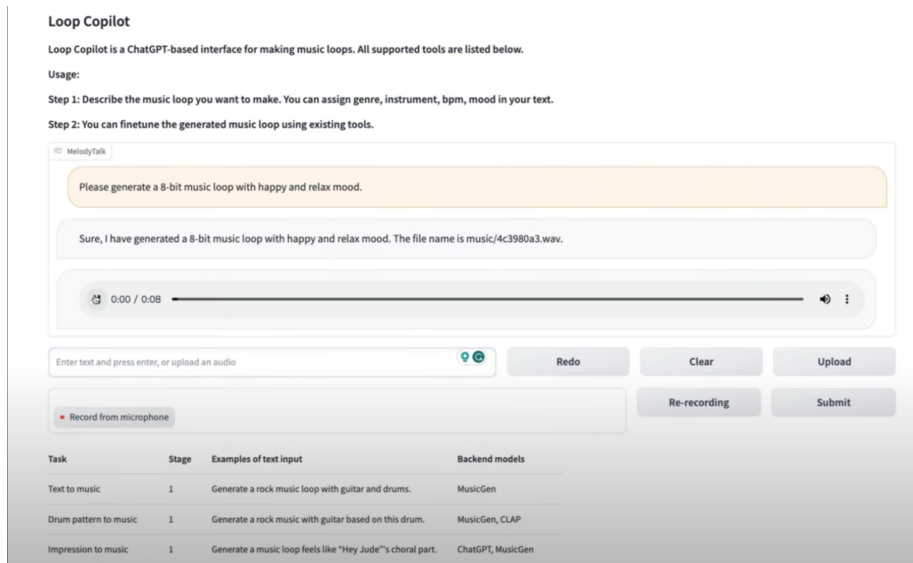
Loop Copilot

Loop Copilot is a ChatGPT-based interface for making music loops. All supported tools are listed below.

Usage:

Step 1: Describe the music loop you want to make. You can assign genre, instrument, bpm, mood in your text.

Step 2: You can finetune the generated music loop using existing tools.

MelodyTalk

Please generate a 8-bit music loop with happy and relax mood.

Sure, I have generated a 8-bit music loop with happy and relax mood. The file name is music/4c3980a3.wav.

0:00 / 0:08

Enter text and press enter, or upload an audio

Redo

Clear

Upload

Record from microphone

Re-recording

Submit

| Task | Stage | Examples of text input | Backend models |
|---|---|---|---|
| Text to music | 1 | Generate a rock music loop with guitar and drums. | MusicGen |
| Drum pattern to music | 1 | Generate a rock music with guitar based on this drum. | MusicGen, CLAP |
| Impression to music | 1 | Generate a music loop feels like "Hey Jude"'s choral part. | ChatGPT, MusicGen |